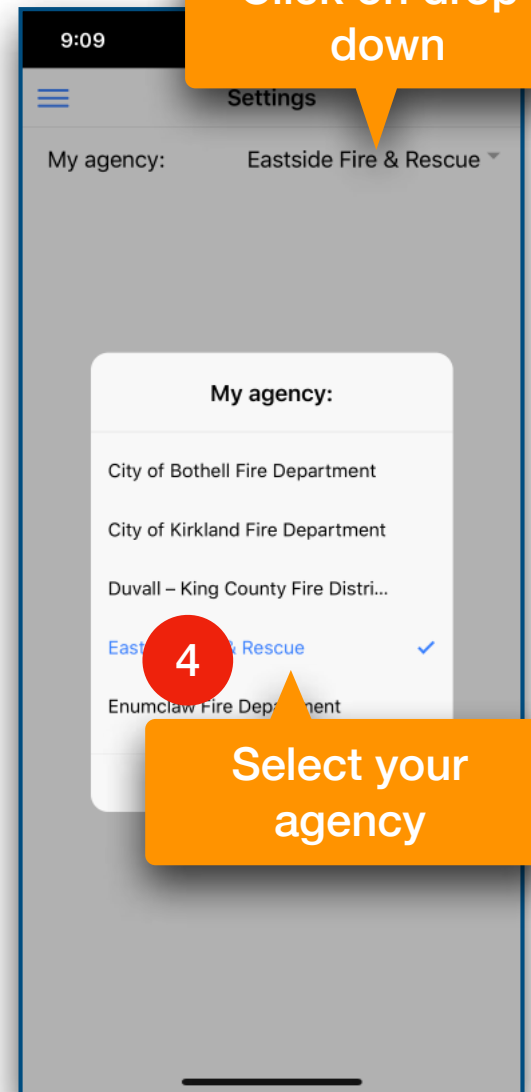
9:09

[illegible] down

Settings

My agency: Eastside Fire & Rescue

My agency:

City of Bothell Fire Department

City of Kirkland Fire Department

Duvall – King County Fire Distri...

East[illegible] & Rescue

4

Enumclaw Fire Depa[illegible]ment

Select your agency